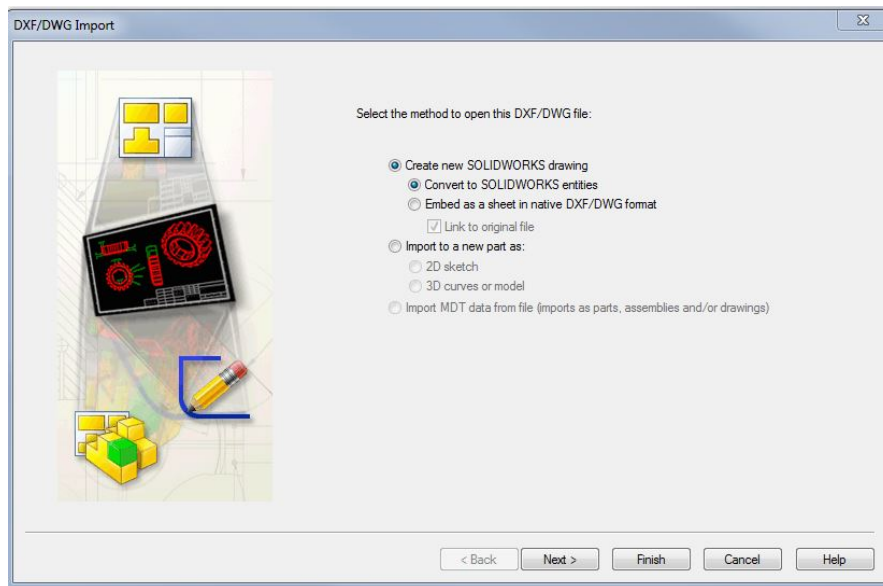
DXF/DWG Import

Select the method to open this DXF/DWG file:

Create new SOLIDWORKS drawing

Convert to SOLIDWORKS entities

Embed as a sheet in native DXF/DWG format

Link to original file

Import to a new part as:

2D sketch

3D curves or model

Import MDT data from file (imports as parts, assemblies and/or drawings)

< Back

Next >

Finish

Cancel

Help